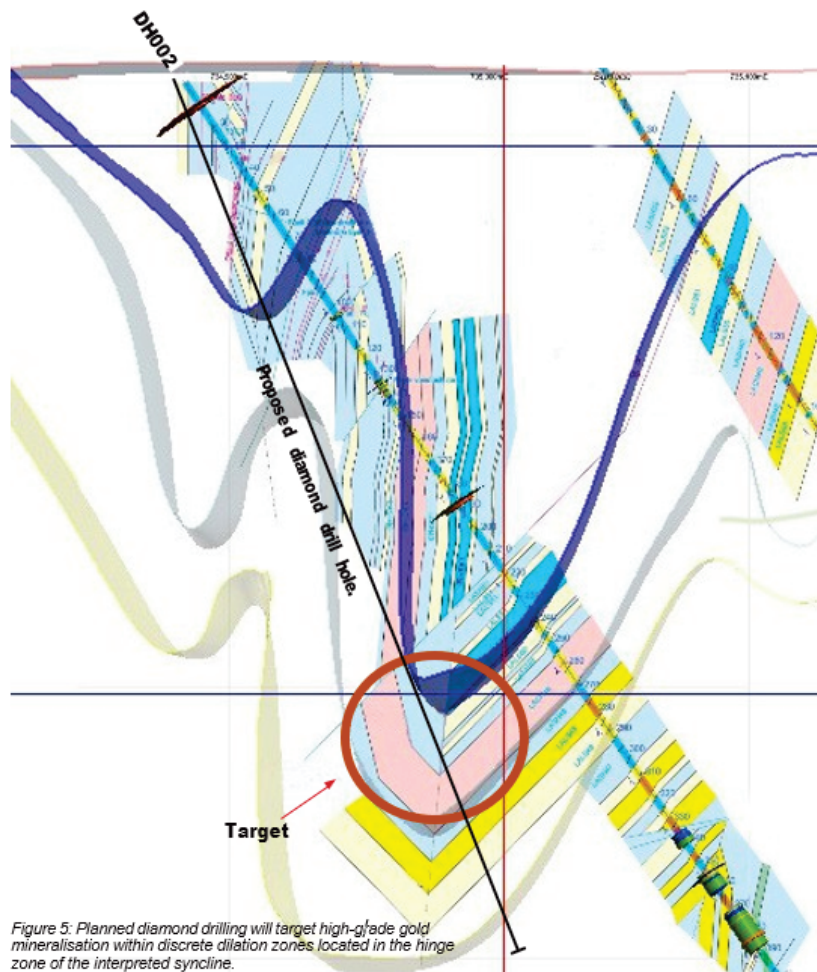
DH002

Proposed diamond drill hole.

Target

Figure 5: Planned diamond drilling will target high-grade gold mineralisation within discrete dilation zones located in the hinge zone of the interpreted syncline.